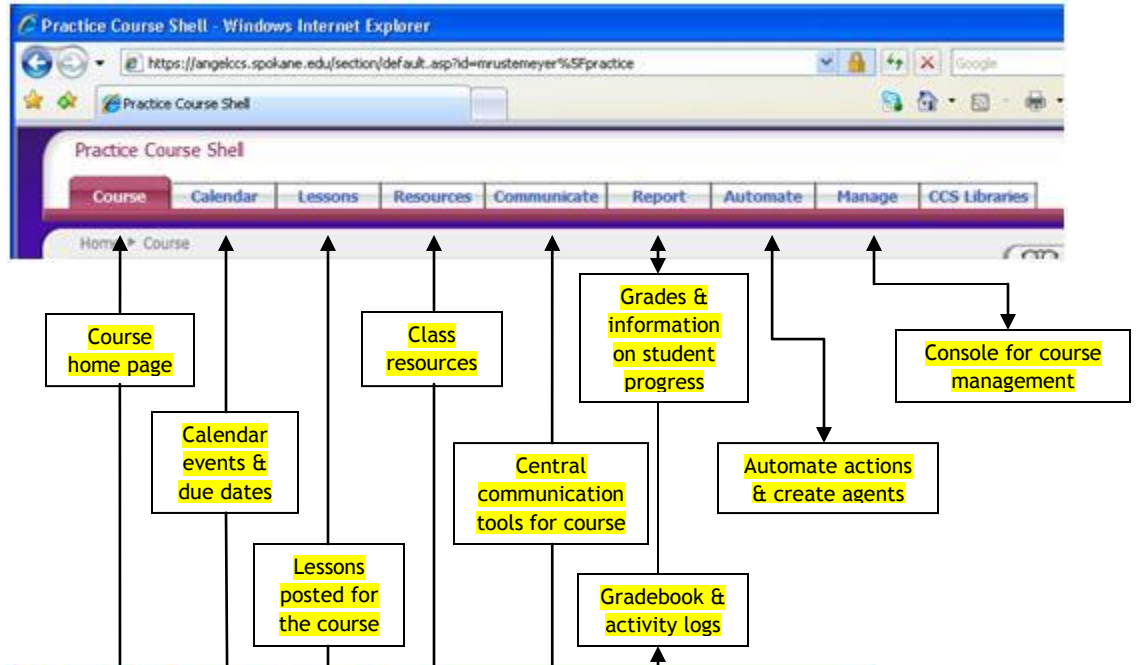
Practice Course Shell - Windows Internet Explorer

https://angelccs.spokane.edu/section/default.asp?id=mrustemeyer%5Fpractice

Google

Practice Course Shell

Practice Course Shell

Course | Calendar | Lessons | Resources | Communicate | Report | Automate | Manage | CCS Libraries

Home ▸ Course

Course home page

Calendar events & due dates

Lessons posted for the course

Class resources

Central communication tools for course

Grades & information on student progress

Gradebook & activity logs

Automate actions & create agents

Console for course management